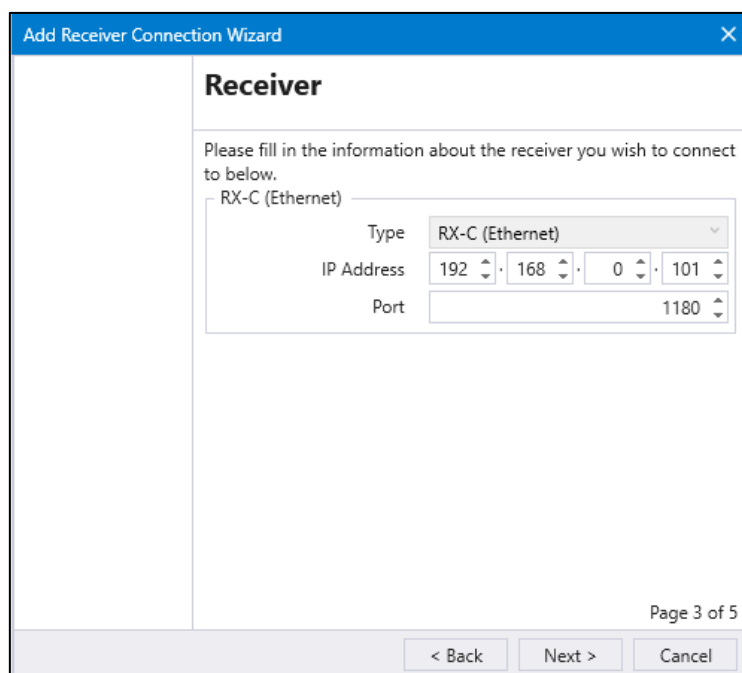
Add Receiver Connection Wizard

Receiver

Please fill in the information about the receiver you wish to connect to below.

RX-C (Ethernet)

Type RX-C (Ethernet)

IP Address 192 . 168 . 0 . 101

Port 1180

Page 3 of 5

< Back Next > Cancel